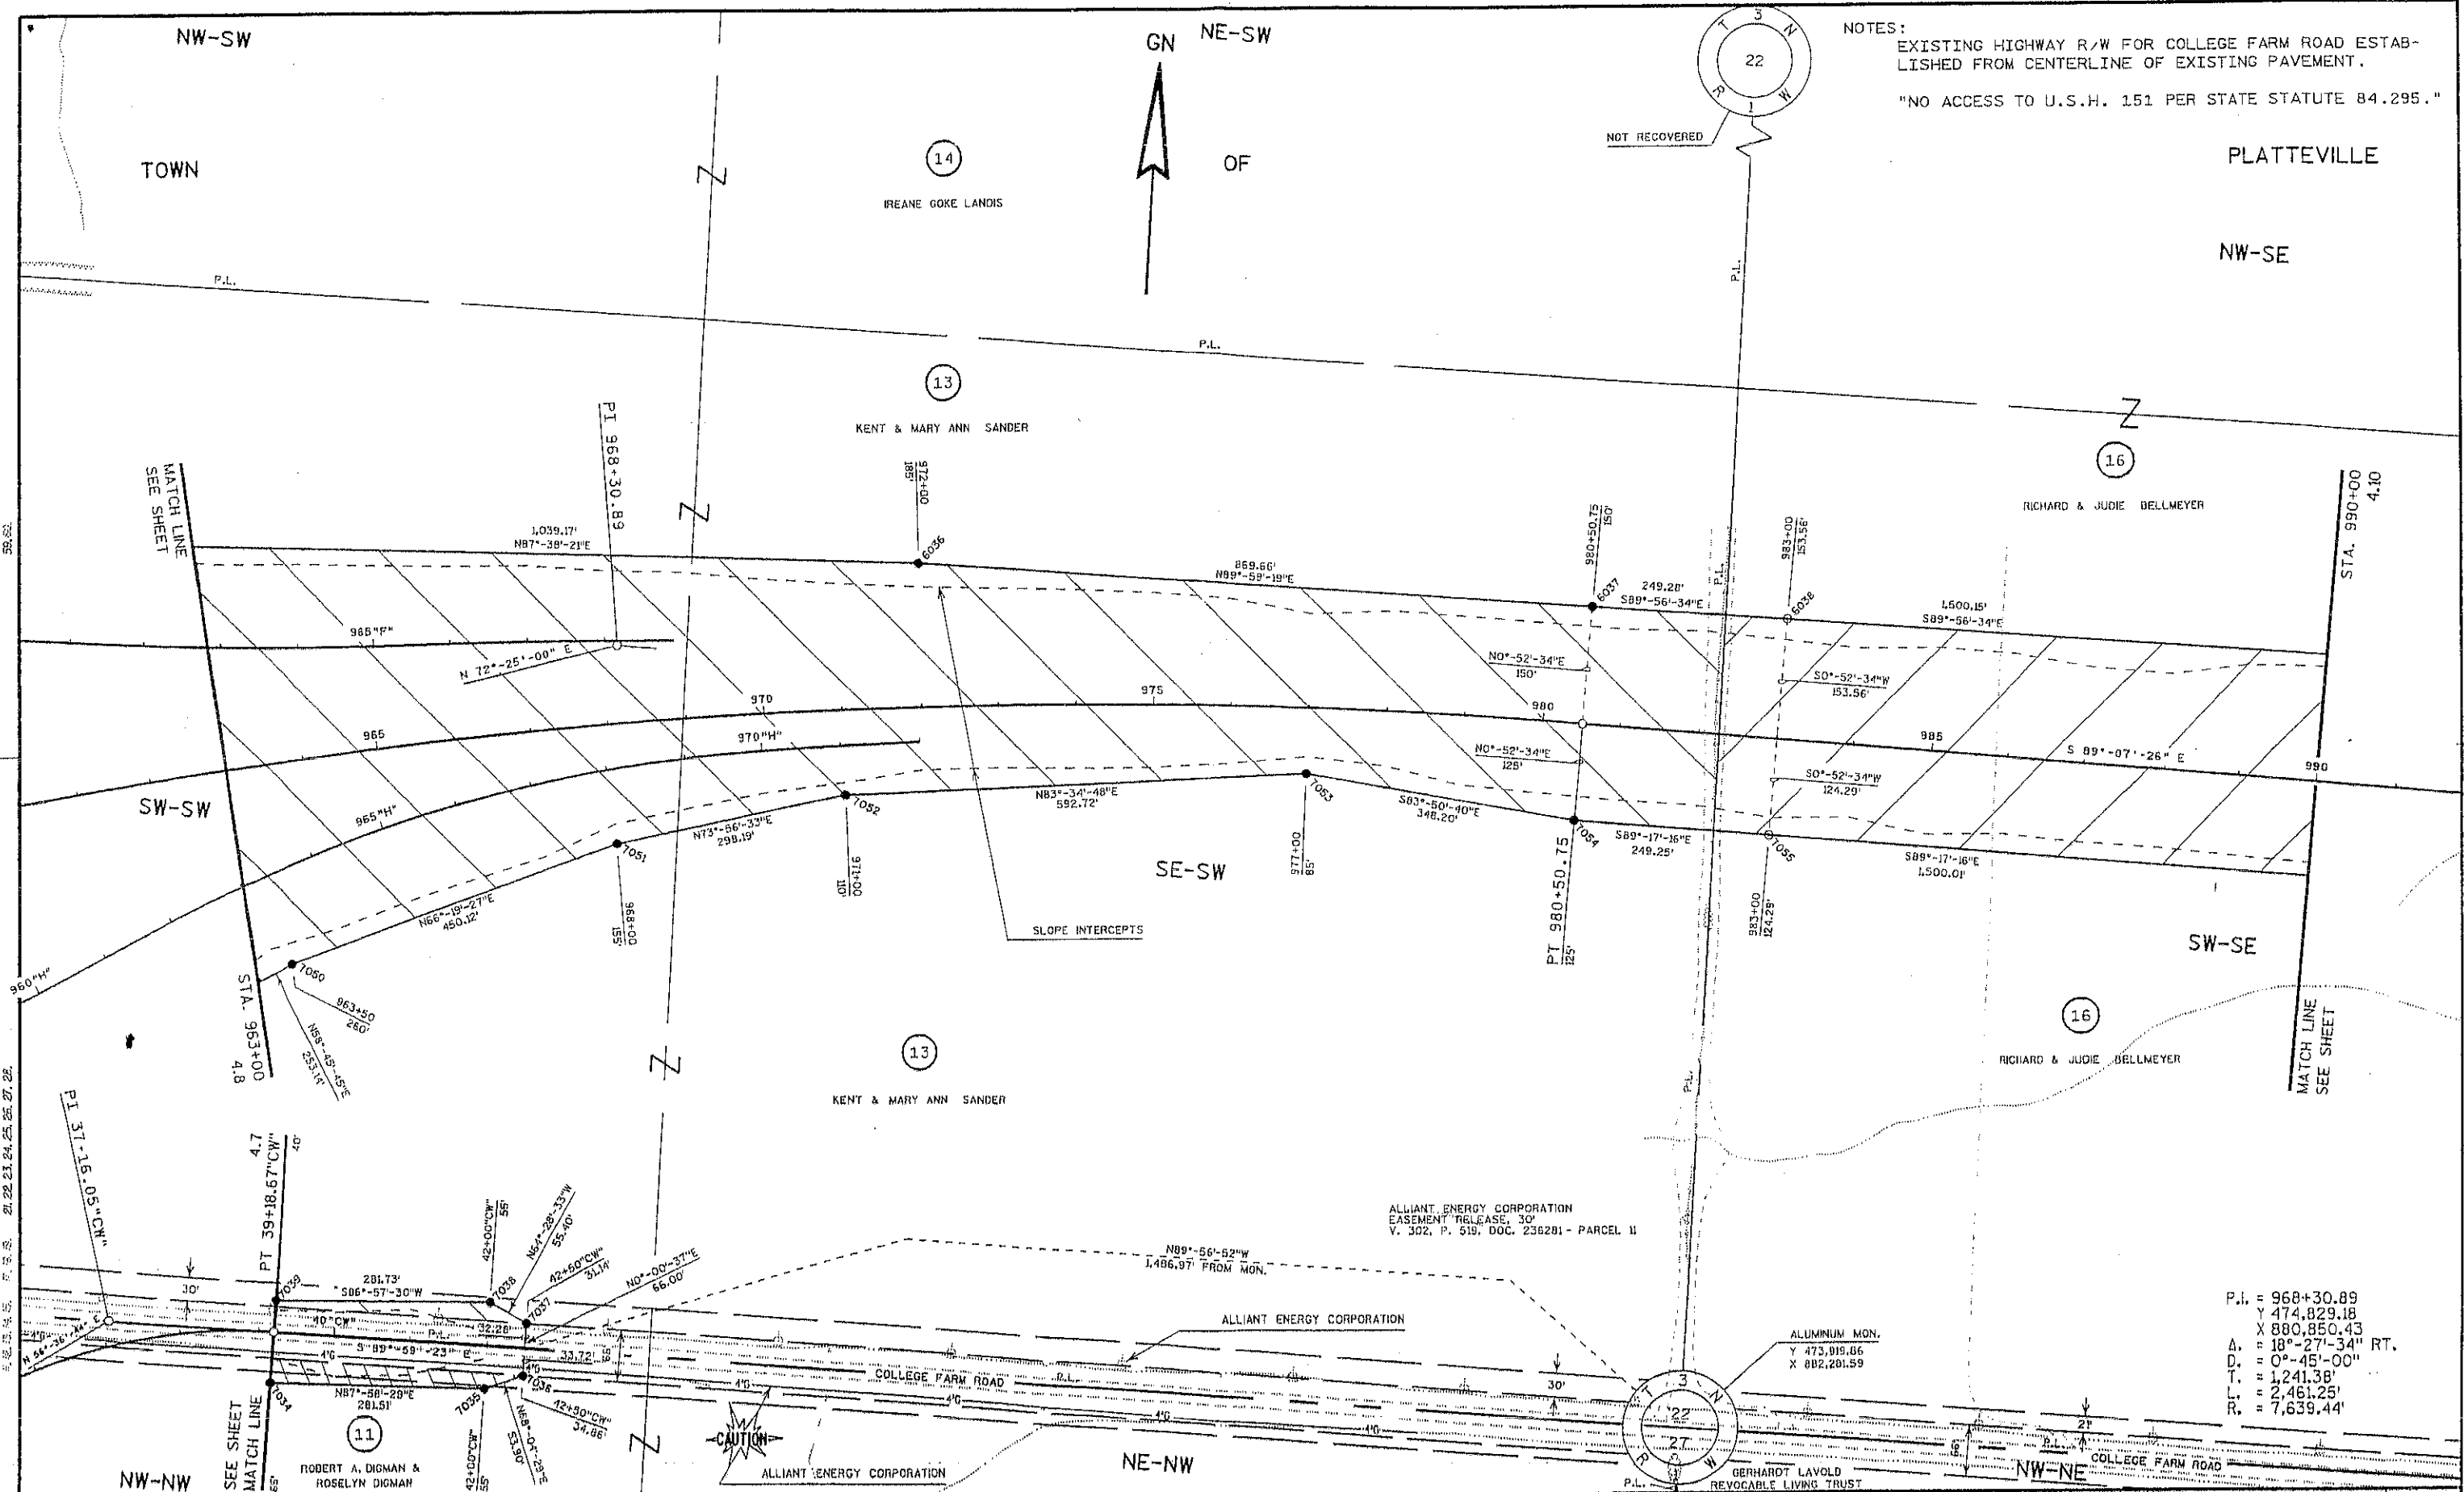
NW-SW

GN

NE-SW

T 3 N
22
R 1 W

NOTES:
EXISTING HIGHWAY R/W FOR COLLEGE FARM ROAD ESTABLISHED FROM CENTERLINE OF EXISTING PAVEMENT.

"NO ACCESS TO U.S.H. 151 PER STATE STATUTE 84.295."

NOT RECOVERED

TOWN

14

IREANE GOKE LANDIS

OF

PLATTEVILLE

NW-SE

P.L.

P.L.

P.L.

13

KENT & MARY ANN SANDER

PI 968+30.89

MATCH LINE SEE SHEET

972+00 185'

16

RICHARD & JUDIE BELLMEYER

STA. 990+00 4.10

1,039.17'
N87°-38'-21"E

6036

869.66'
N89°-59'-19"E

980+50.75 150'

983+00 153.56'

6037

249.28'
S89°-56'-34"E

6038

1,500.15'
S89°-56'-34"E

P.L.

965"F"

N 72°-25'-00" E

N0°-52'-34"E
150'

S0°-52'-34"W
153.56'

970

975

980

965

970"H"

N0°-52'-34"E
125'

985

S 89°-07'-26" E

990

SW-SW

S0°-52'-34"W
124.29'

7052

N83°-34'-48"E
592.72'

7053

S83°-50'-40"E
348.20'

965"H"

7051

N73°-56'-33"E
298.19'

7054

S89°-17'-16"E
249.25'

7055

S89°-17'-16"E
1,500.01'

970+00 110'

SE-SW

977+00 85'

PT 980+50.75 125'

N66°-19'-27"E
450.12'

968+00 155'

SLOPE INTERCEPTS

983+00 124.29'

SW-SE

960"H"

7050

963+50 260'

N58°-45'-45"E 253.14'

STA. 963+00 4.8

13

KENT & MARY ANN SANDER

16

RICHARD & JUDIE BELLMEYER

MATCH LINE SEE SHEET

P.L.

PI 37-16.05"CW"

PT 39+18.67"CW" 4.7

40'

42+00"CW" 55'

N64°-28'-33"W 55.40'

42+60"CW" 31.14'

N0°-00'-37"E 66.00'

ALLIANT ENERGY CORPORATION
EASEMENT RELEASE, 30'
V. 302, P. 519, DOC. 236281 - PARCEL 11

N89°-56'-52"W
1,486.97' FROM MON.

30'

7039

281.73'
S86°-57'-30"W

7038

7037

40"CW"

32.28'

S 89°-59'-23" E

33.72'

ALLIANT ENERGY CORPORATION

ALUMINUM MON.
Y 473,919.86
X 882,281.59

P.I. = 968+30.89
Y 474,829.18
X 880,850.43
Δ. = 18°-27'-34" RT.
D. = 0°-45'-00"
T. = 1,241.38'
L. = 2,461.25'
R. = 7,639.44'

N 56°-36'-44" E

4'0

P.L.

COLLEGE FARM ROAD

30'

7034

N87°-58'-29"E
281.51'

7035

7036

N68°-04'-23"E 53.90'

42+80"CW" 34.86'

T 3 N
22
27
R 1 W

21'

COLLEGE FARM ROAD

SEE SHEET MATCH LINE

11

ROBERT A. DIGMAN &
ROSELYN DIGMAN

42+00"CW" 55'

CAUTION

ALLIANT ENERGY CORPORATION

NE-NW

GERHARDT LAVOLD
REVOCABLE LIVING TRUST

NW-NE

NW-NW